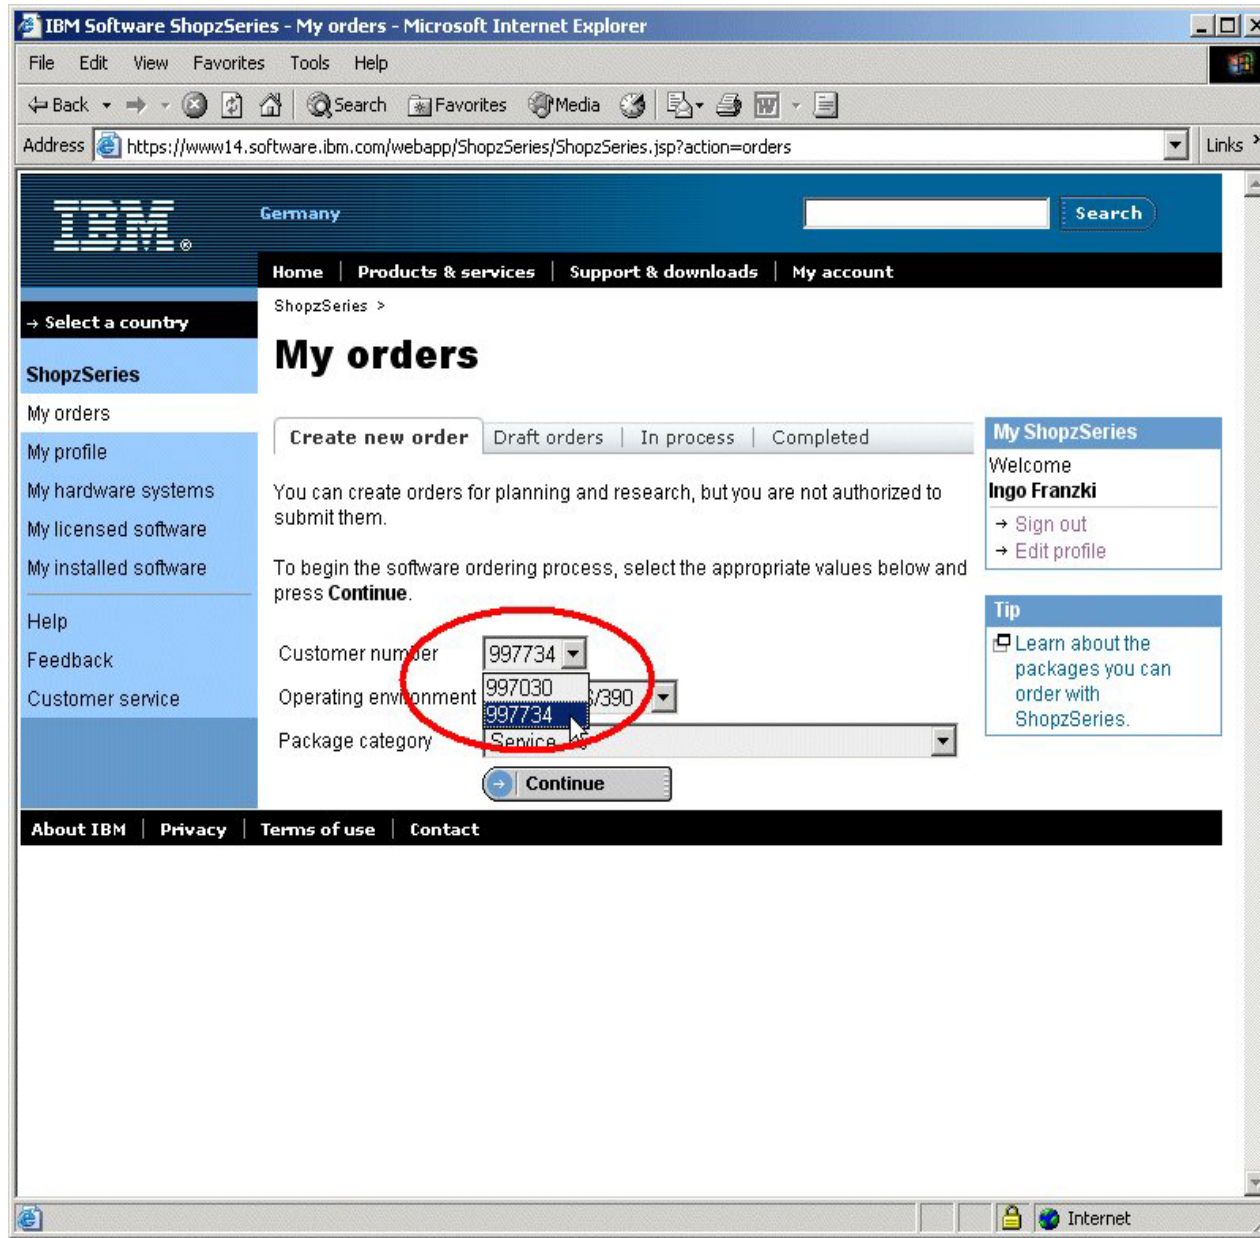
IBM Software ShopzSeries - My orders - Microsoft Internet Explorer

File Edit View Favorites Tools Help

Back Search Favorites Media

Address https://www14.software.ibm.com/webapp/ShopzSeries/ShopzSeries.jsp?action=orders Links

IBM

Germany

Search

Home | Products & services | Support & downloads | My account

→ Select a country

ShopzSeries

My orders

My profile

My hardware systems

My licensed software

My installed software

Help

Feedback

Customer service

ShopzSeries >

My orders

Create new order | Draft orders | In process | Completed

You can create orders for planning and research, but you are not authorized to submit them.

To begin the software ordering process, select the appropriate values below and press **Continue**.

Customer number 997734

Operating environment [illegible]/390

Package category Service

997030

997734

Continue

My ShopzSeries

Welcome

Ingo Franzki

→ Sign out

→ Edit profile

Tip

Learn about the packages you can order with ShopzSeries.

About IBM | Privacy | Terms of use | Contact

Internet